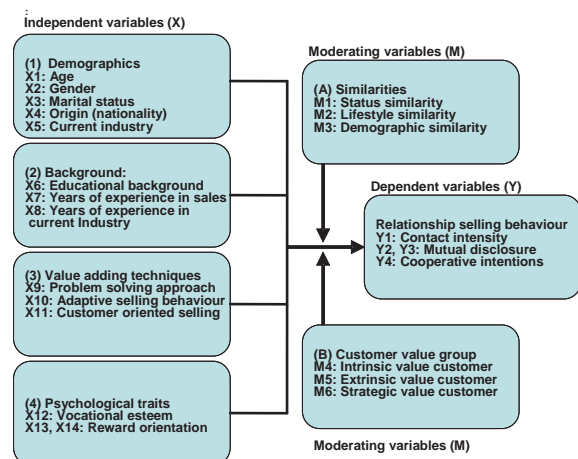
Independent variables (X)

(1) Demographics
X1: Age
X2: Gender
X3: Marital status
X4: Origin (nationality)
X5: Current industry

(2) Background:
X6: Educational background
X7: Years of experience in sales
X8: Years of experience in current Industry

(3) Value adding techniques
X9: Problem solving approach
X10: Adaptive selling behaviour
X11: Customer oriented selling

(4) Psychological traits
X12: Vocational esteem
X13, X14: Reward orientation

Moderating variables (M)

(A) Similarities
M1: Status similarity
M2: Lifestyle similarity
M3: Demographic similarity

Dependent variables (Y)

Relationship selling behaviour
Y1: Contact intensity
Y2, Y3: Mutual disclosure
Y4: Cooperative intentions

(B) Customer value group
M4: Intrinsic value customer
M5: Extrinsic value customer
M6: Strategic value customer

Moderating variables (M)